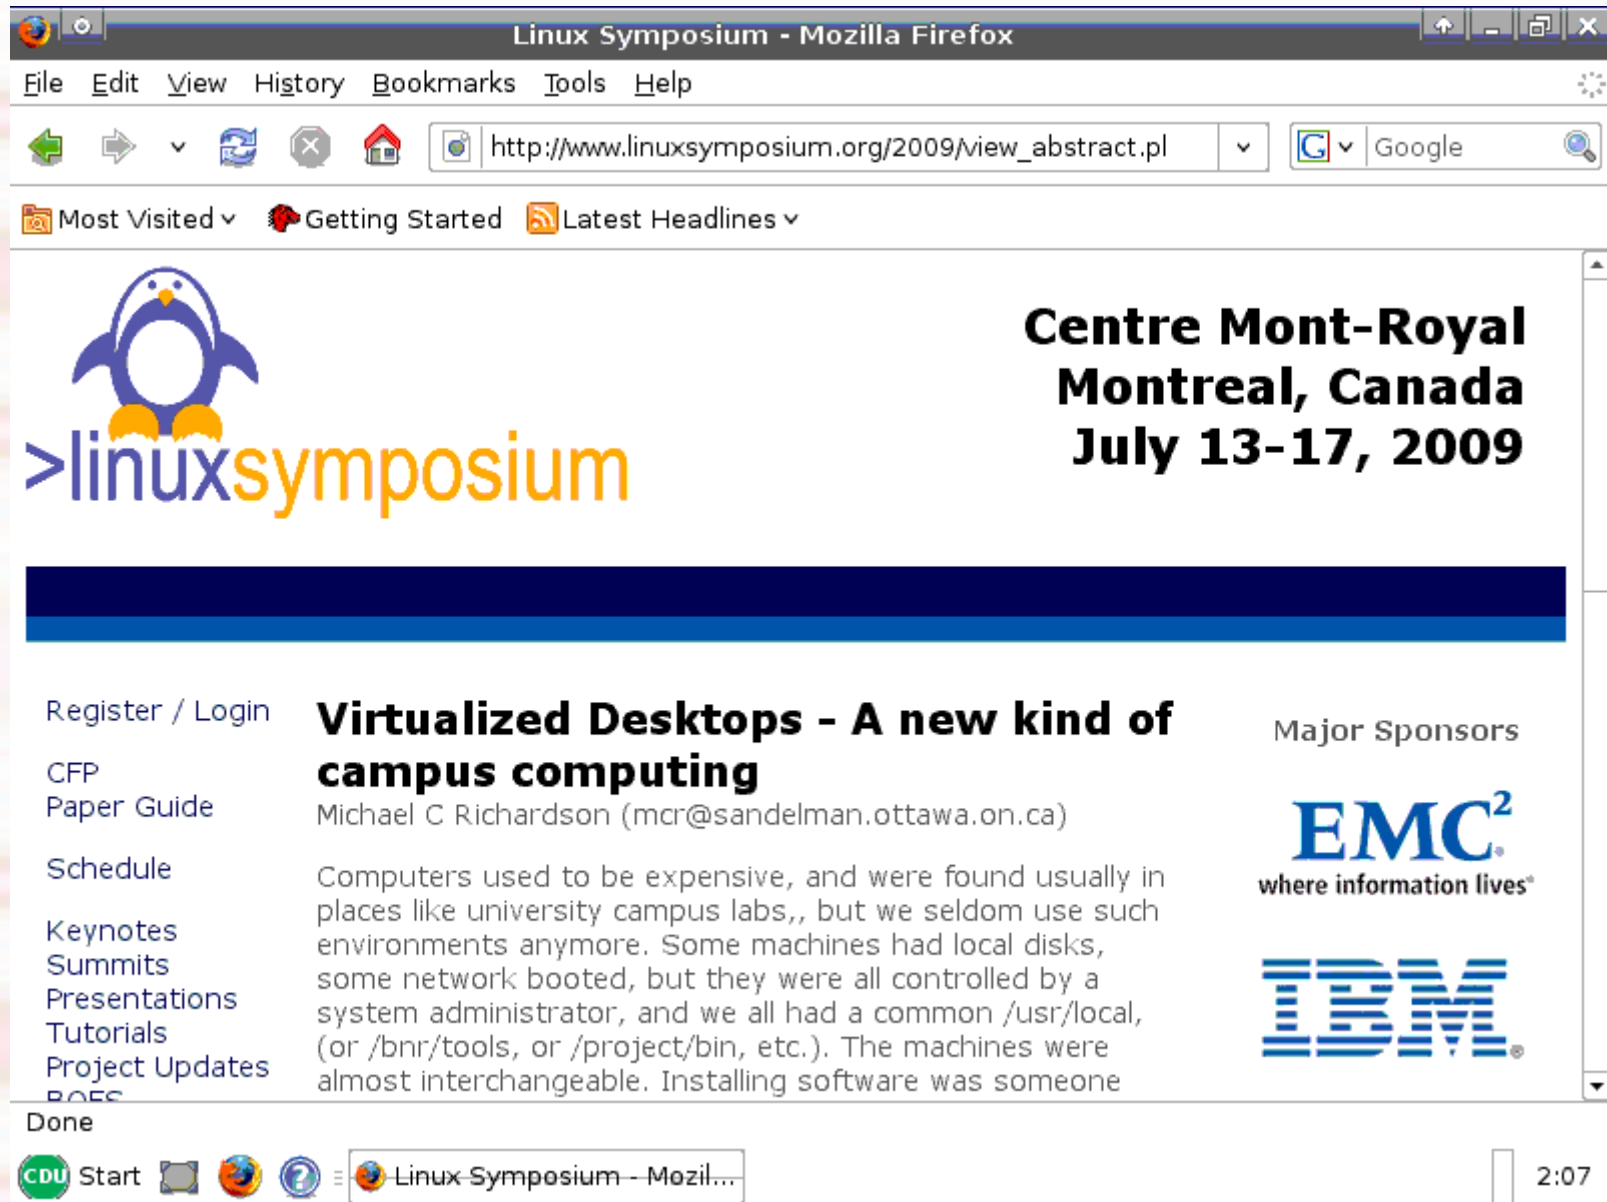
Linux Symposium - Mozilla Firefox

File Edit View History Bookmarks Tools Help

http://www.linuxsymposium.org/2009/view_abstract.pl

Google

Most Visited Getting Started Latest Headlines

>linuxsymposium

Centre Mont-Royal
Montreal, Canada
July 13-17, 2009

Register / Login

CFP
Paper Guide

Schedule

Keynotes
Summits
Presentations
Tutorials
Project Updates
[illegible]

Virtualized Desktops - A new kind of campus computing

Michael C Richardson (mcr@sandelman.ottawa.on.ca)

Computers used to be expensive, and were found usually in places like university campus labs,, but we seldom use such environments anymore. Some machines had local disks, some network booted, but they were all controlled by a system administrator, and we all had a common /usr/local, (or /bnr/tools, or /project/bin, etc.). The machines were almost interchangeable. Installing software was someone

Major Sponsors

EMC²
where information lives®

IBM®

Done

CDU Start

Linux Symposium - Mozil...

2:07